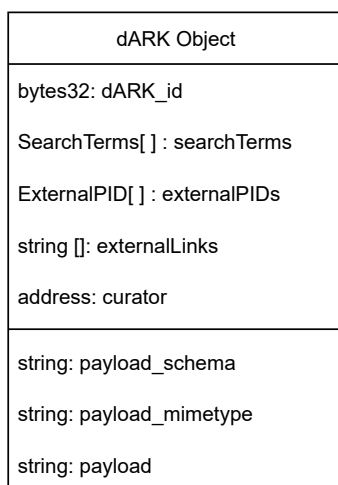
dARK Object

bytes32: dARK_id

SearchTerms[ ] : searchTerms

ExternalPID[ ] : externalPIDs

string []: externalLinks

address: curator

string: payload_schema

string: payload_mimetype

string: payload